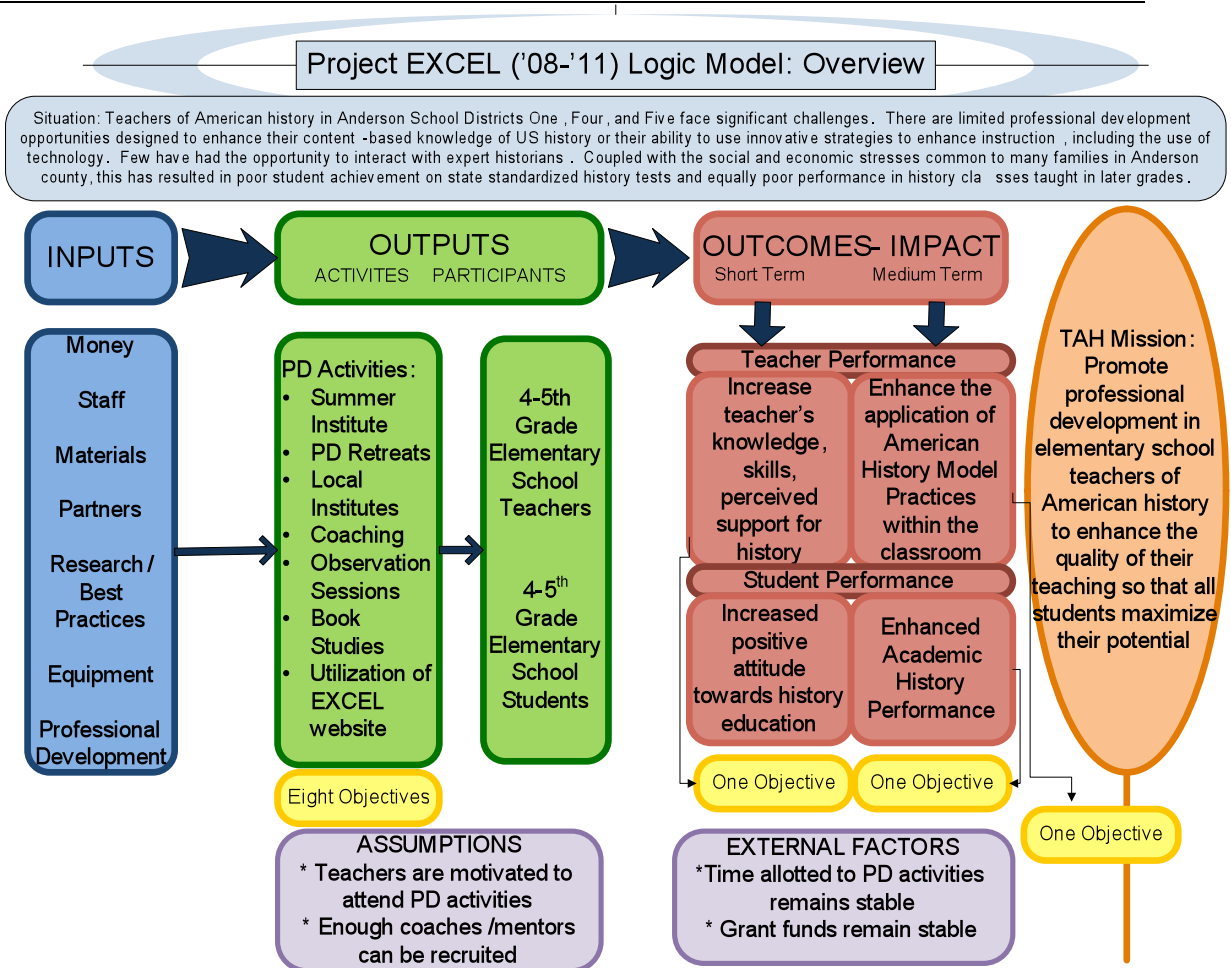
Project EXCEL ('08-'11) Logic Model: Overview

Situation: Teachers of American history in Anderson School Districts One , Four, and Five face significant challenges. There are limited professional development opportunities designed to enhance their content -based knowledge of US history or their ability to use innovative strategies to enhance instruction , including the use of technology. Few have had the opportunity to interact with expert historians . Coupled with the social and economic stresses common to many families in Anderson county, this has resulted in poor student achievement on state standardized history tests and equally poor performance in history cla sses taught in later grades.

INPUTS

OUTPUTS
ACTIVITES PARTICIPANTS

OUTCOMES- IMPACT
Short Term Medium Term

Money
Staff
Materials
Partners
Research / Best Practices
Equipment
Professional Development

PD Activities:
• Summer Institute
• PD Retreats
• Local Institutes
• Coaching
• Observation Sessions
• Book Studies
• Utilization of EXCEL website

Eight Objectives

4-5th Grade Elementary School Teachers

4-5$^{th}$ Grade Elementary School Students

Teacher Performance
Increase teacher's knowledge, skills, perceived support for history
Enhance the application of American History Model Practices within the classroom

Student Performance
Increased positive attitude towards history education
Enhanced Academic History Performance

One Objective
One Objective

TAH Mission: Promote professional development in elementary school teachers of American history to enhance the quality of their teaching so that all students maximize their potential

One Objective

ASSUMPTIONS
* Teachers are motivated to attend PD activities
* Enough coaches /mentors can be recruited

EXTERNAL FACTORS
*Time allotted to PD activities remains stable
* Grant funds remain stable